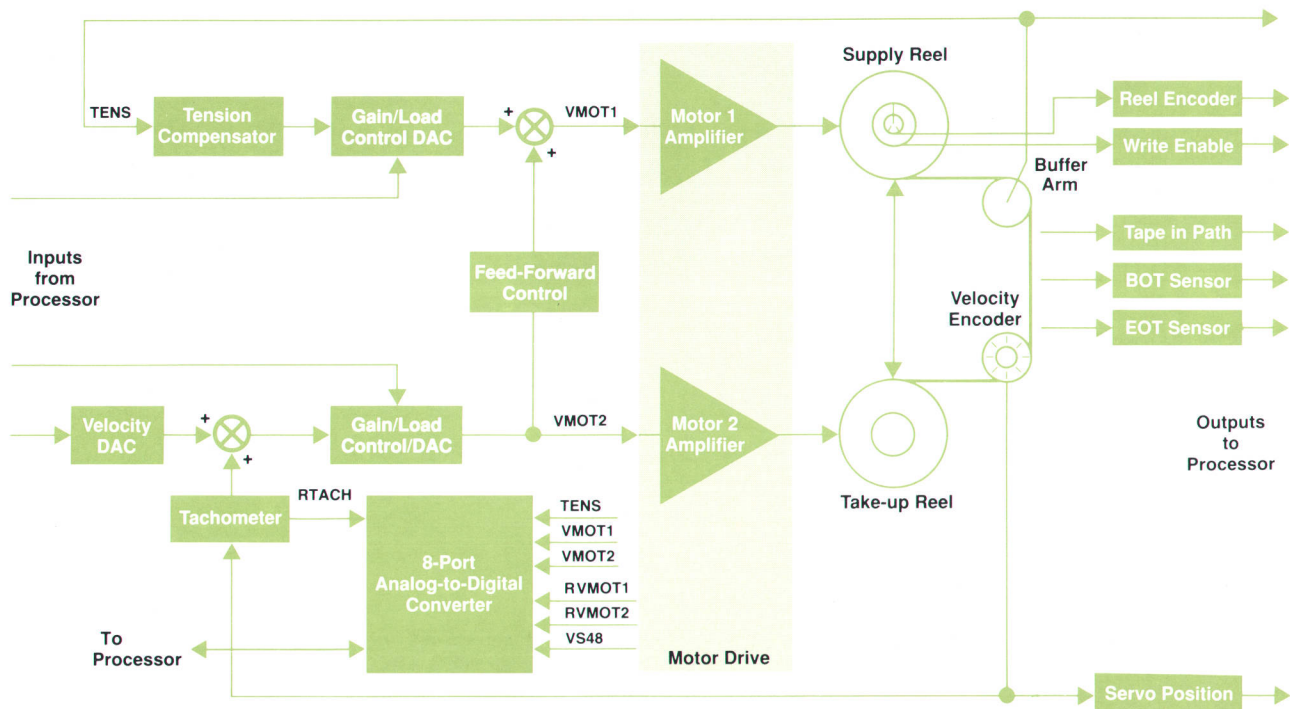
TENS
Tension Compensator
Gain/Load Control DAC
+
+
VMOT1
Motor 1 Amplifier
Supply Reel
Reel Encoder
Write Enable
Buffer Arm
Tape in Path
BOT Sensor
EOT Sensor
Velocity Encoder
Inputs from Processor
Feed-Forward Control
Velocity DAC
+
+
Gain/Load Control/DAC
VMOT2
Motor 2 Amplifier
Take-up Reel
Outputs to Processor
Tachometer
RTACH
8-Port Analog-to-Digital Converter
TENS
VMOT1
VMOT2
RVMOT1
RVMOT2
VS48
To Processor
Motor Drive
Servo Position